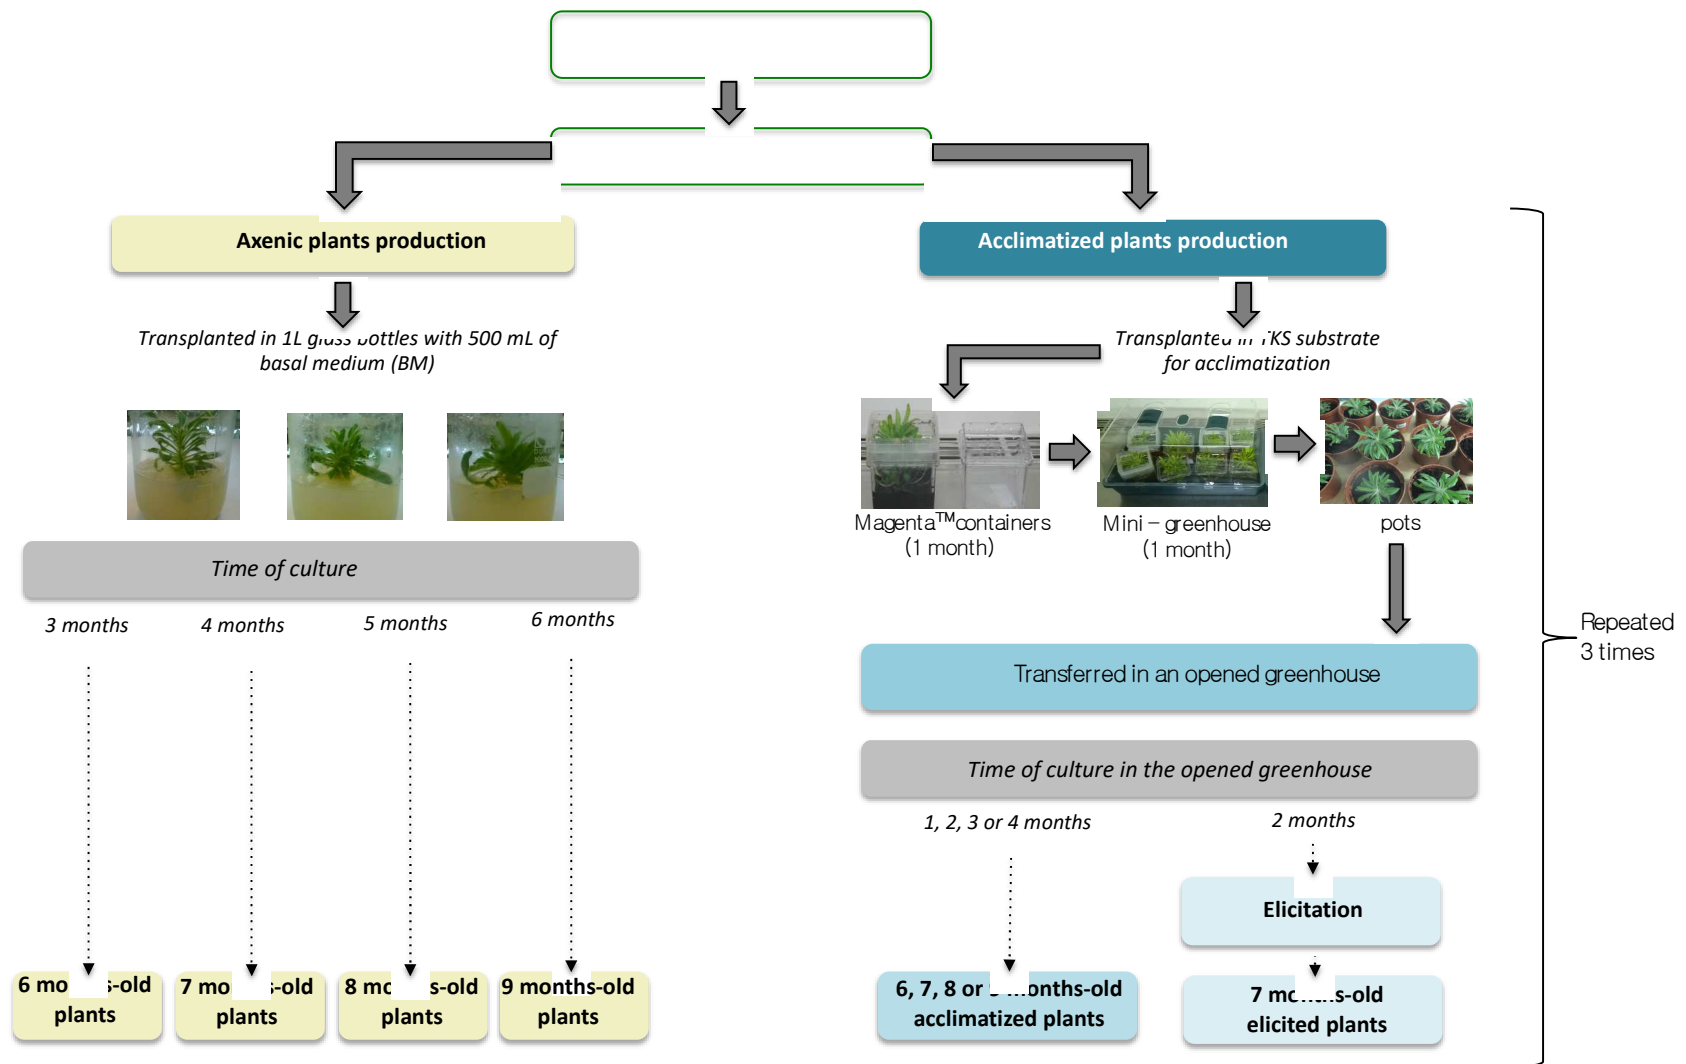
Axenic plants production

Acclimatized plants production

Transplanted in 1L g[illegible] bottles with 500 mL of basal medium (BM)

Transplante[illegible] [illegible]KS substrate for acclimatization

Magenta$^{TM}$containers (1 month)

Mini – greenhouse (1 month)

pots

Time of culture

3 months

4 months

5 months

6 months

Transferred in an opened greenhouse

Time of culture in the opened greenhouse

1, 2, 3 or 4 months

2 months

Elicitation

Repeated 3 times

6 mo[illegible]-old plants

7 mo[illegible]-old plants

8 m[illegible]s-old plants

9 months-old plants

6, 7, 8 or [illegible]onths-old acclimatized plants

7 m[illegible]s-old elicited plants